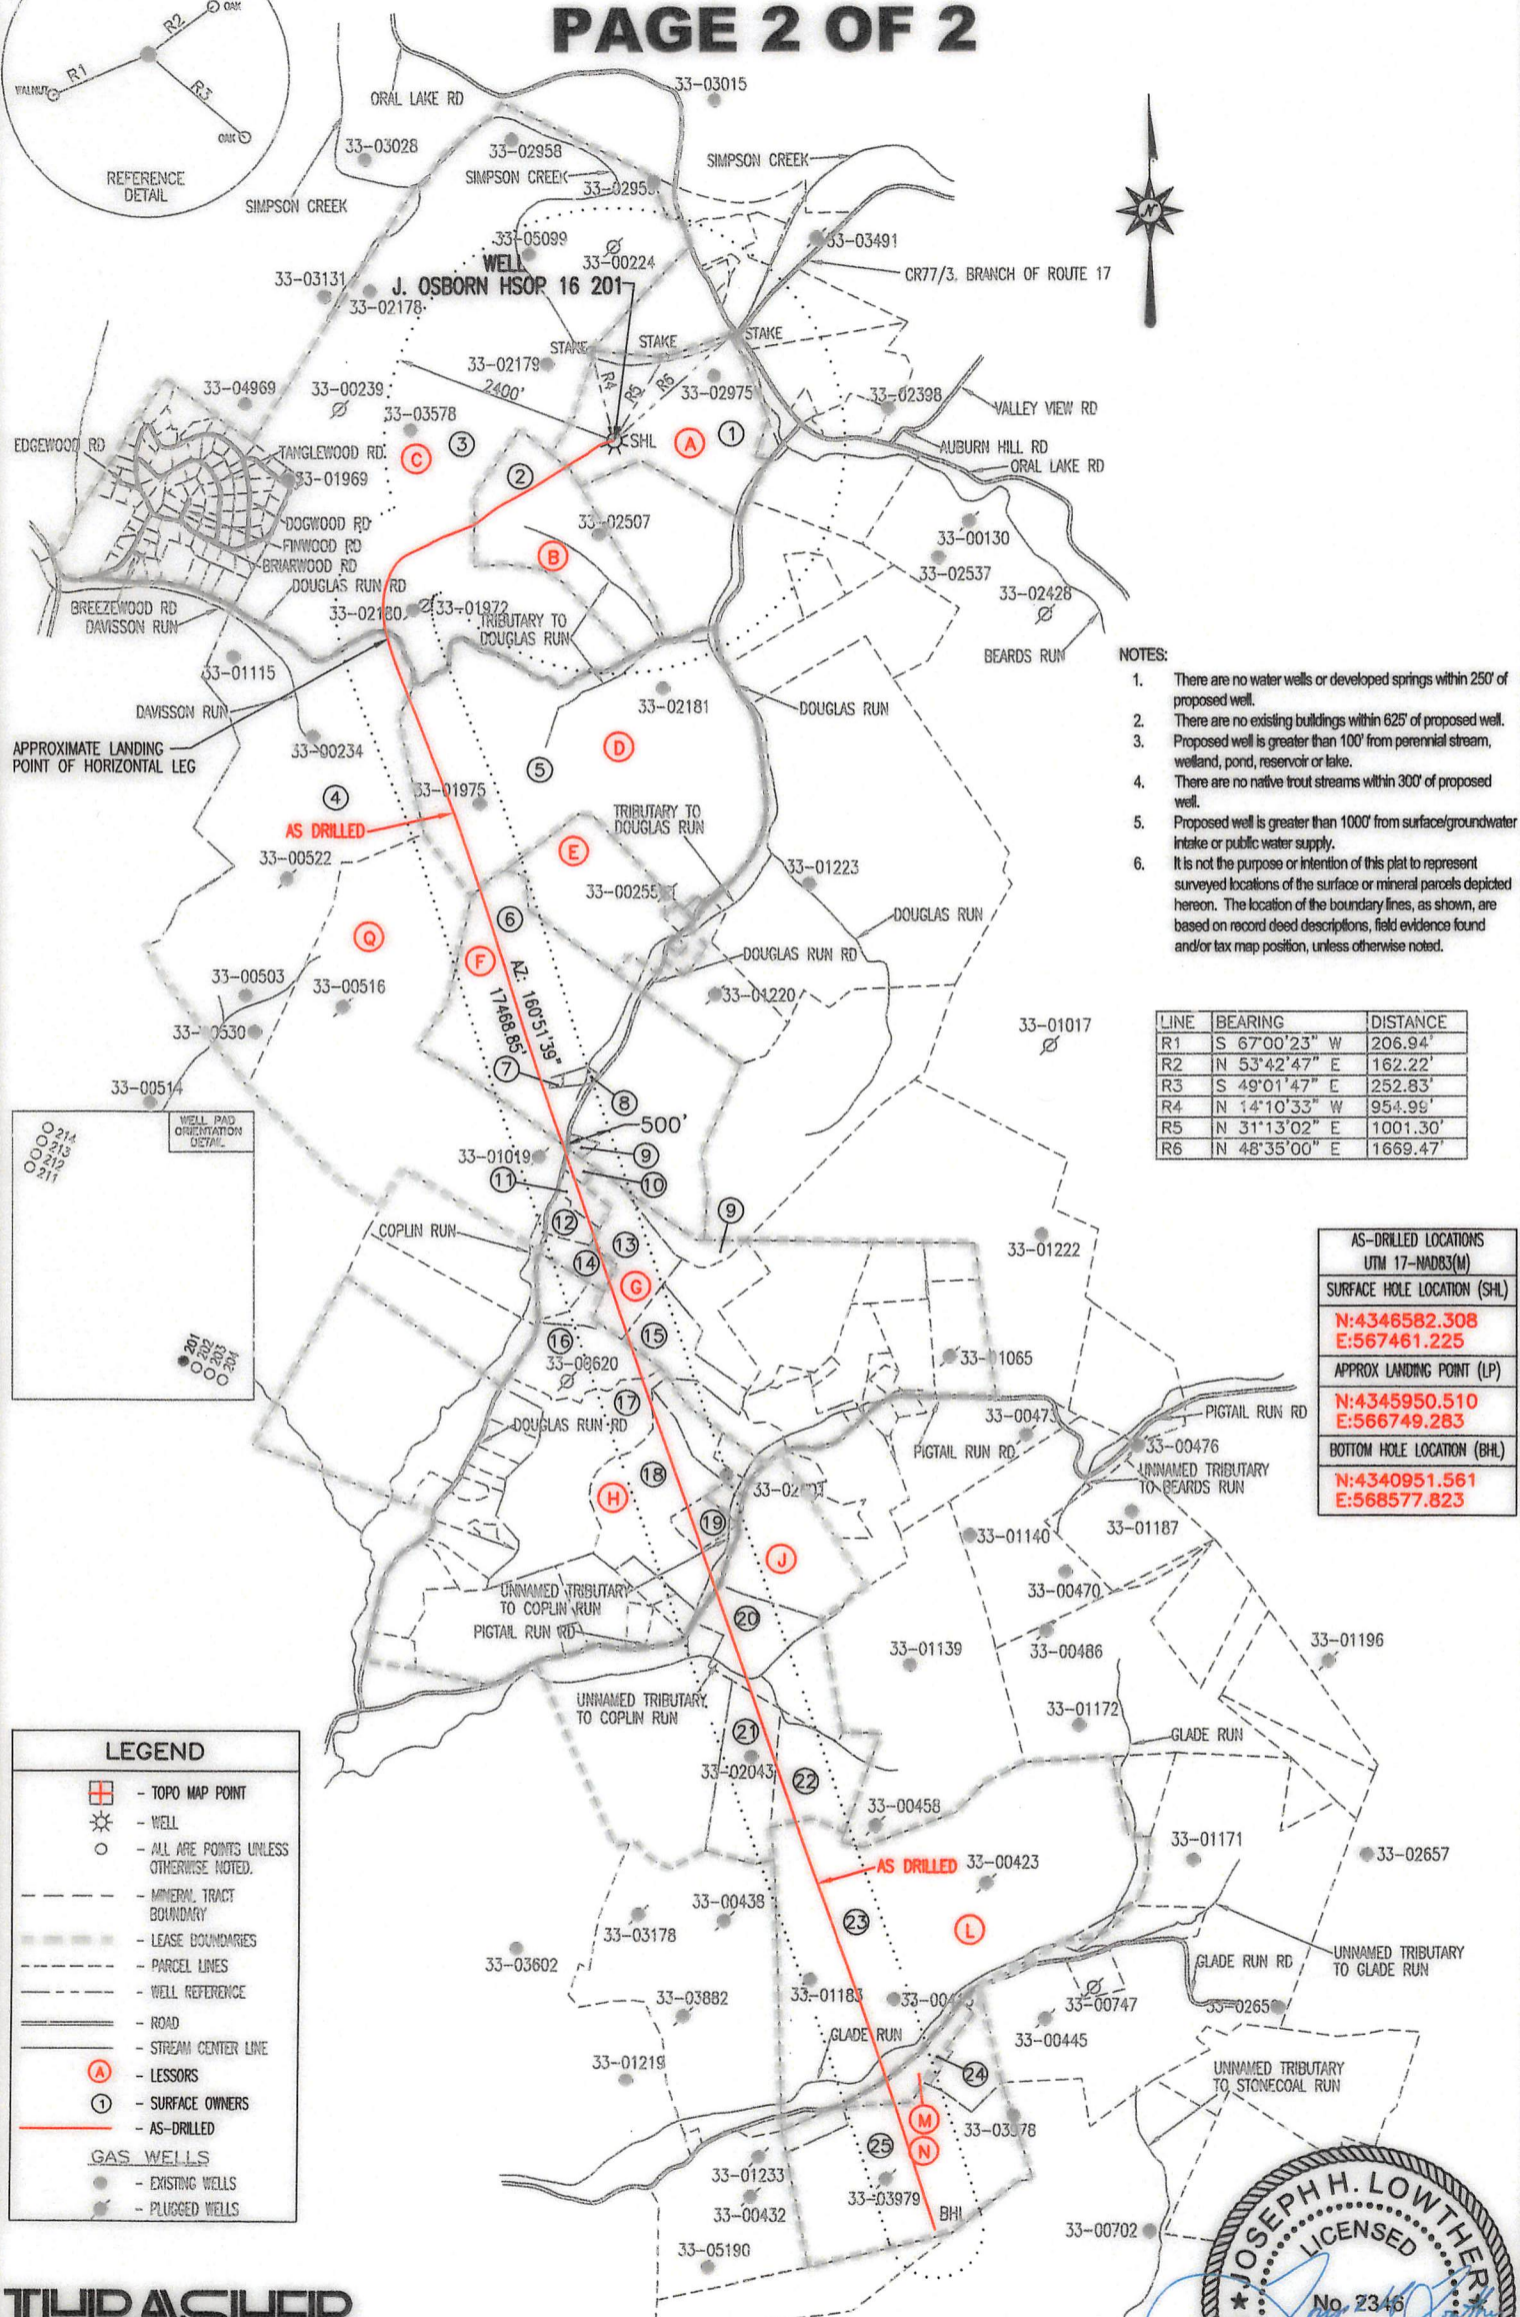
PAGE 2 OF 2

REFERENCE DETAIL
R1 R2 R3
WALNUT OAK OAK

ORAL LAKE RD
33-03015
33-03028
33-02958
SIMPSON CREEK
SIMPSON CREEK
33-02959
SIMPSON CREEK
33-05099
33-00224
33-03491
CR77/3, BRANCH OF ROUTE 17
33-03131
WELL
J. OSBORN HSOP 16 201
33-02178
STAKE
STAKE
STAKE
33-02179
2400'
R4 R5 R6
33-02975
33-04969
33-00239
33-03578
33-02398
VALLEY VIEW RD
EDGEWOOD RD
TANGLEWOOD RD.
C 3
SHL A 1
AUBURN HILL RD
ORAL LAKE RD
33-01969
2
DOGWOOD RD
FINWOOD RD
BRIARWOOD RD
33-02507
B
33-00130
33-02537
DOUGLAS RUN RD
BREEZEWOOD RD
DAVISSON RUN
33-02180
33-01972
TRIBUTARY TO DOUGLAS RUN
33-02428
BEARDS RUN
33-01115
DAVISSON RUN
APPROXIMATE LANDING POINT OF HORIZONTAL LEG
33-00234
33-02181
DOUGLAS RUN
5
D
4
33-01975
AS DRILLED
TRIBUTARY TO DOUGLAS RUN
E
33-00522
33-00255
33-01223
DOUGLAS RUN
6
Q
F
AZ. 160°51'39"
17468.85'
DOUGLAS RUN RD
33-00503
33-00516
33-01220
33-00530
33-01017
7
8
33-00514
500'
WELL PAD ORIENTATION DETAIL
214 213 212 211
33-01019
9
11
10
9
12
13
COPLIN RUN
14
G
33-01222
15
16
33-00620
201 202 203 204
33-01065
17
DOUGLAS RUN RD
33-00473
PIGTAIL RUN RD
PIGTAIL RUN RD
33-00476
18
H
33-02
UNNAMED TRIBUTARY TO BEARDS RUN
19
J
33-01140
33-01187
33-00470
UNNAMED TRIBUTARY TO COPLIN RUN
PIGTAIL RUN RD
20
33-01139
33-00486
33-01196
UNNAMED TRIBUTARY TO COPLIN RUN
33-01172
21
GLADE RUN
33-02043
22
33-00458
33-01171
33-02657
AS DRILLED
33-00423
33-00438
23
L
33-03178
33-03602
GLADE RUN RD
UNNAMED TRIBUTARY TO GLADE RUN
33-03882
33-01183
33-00
33-00747
33-0265
GLADE RUN
33-00445
33-01219
24
UNNAMED TRIBUTARY TO STONECOAL RUN
M
N
25
33-03378
33-01233
33-03979
33-00432
BHL
33-00702
33-05190

NOTES:
1. There are no water wells or developed springs within 250' of proposed well.
2. There are no existing buildings within 625' of proposed well.
3. Proposed well is greater than 100' from perennial stream, welland, pond, reservoir or lake.
4. There are no native trout streams within 300' of proposed well.
5. Proposed well is greater than 1000' from surface/groundwater intake or public water supply.
6. It is not the purpose or intention of this plat to represent surveyed locations of the surface or mineral parcels depicted hereon. The location of the boundary lines, as shown, are based on record deed descriptions, field evidence found and/or tax map position, unless otherwise noted.

| LINE | BEARING | DISTANCE |
|---|---|---|
| R1 | S 67°00'23" W | 206.94' |
| R2 | N 53°42'47" E | 162.22' |
| R3 | S 49°01'47" E | 252.83' |
| R4 | N 14°10'33" W | 954.99' |
| R5 | N 31°13'02" E | 1001.30' |
| R6 | N 48°35'00" E | 1669.47' |

AS-DRILLED LOCATIONS
UTM 17-NAD83(M)
SURFACE HOLE LOCATION (SHL)
N:4346582.308
E:567461.225
APPROX LANDING POINT (LP)
N:4345950.510
E:566749.283
BOTTOM HOLE LOCATION (BHL)
N:4340951.561
E:568577.823

LEGEND
- TOPO MAP POINT
- WELL
- ALL ARE POINTS UNLESS OTHERWISE NOTED.
- MINERAL TRACT BOUNDARY
- LEASE BOUNDARIES
- PARCEL LINES
- WELL REFERENCE
- ROAD
- STREAM CENTER LINE
A - LESSORS
1 - SURFACE OWNERS
- AS-DRILLED
GAS WELLS
- EXISTING WELLS
- PLUGGED WELLS

THRASHER

JOSEPH H. LOWTHER
LICENSED
No. 2346